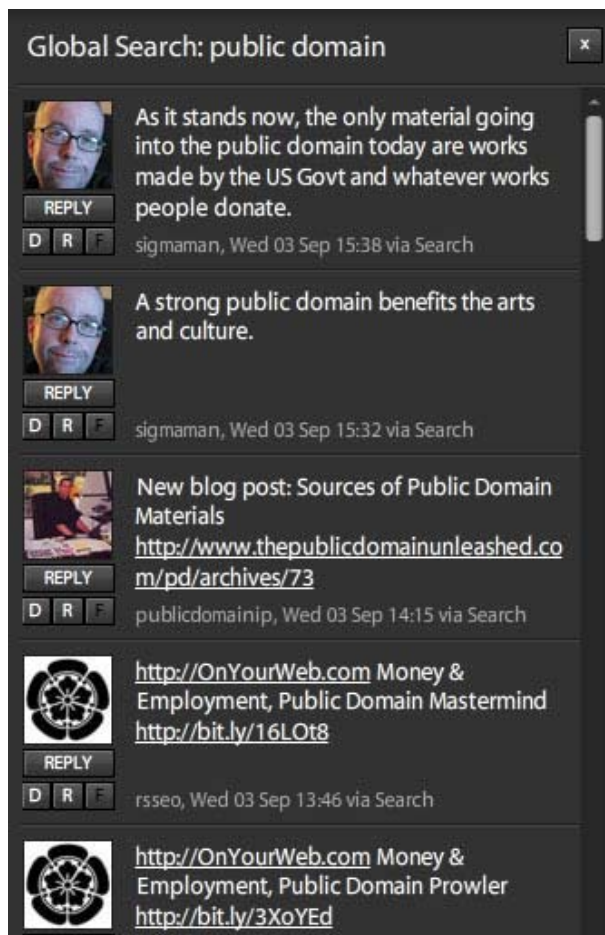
Global Search: public domain

×

REPLY
D R F

As it stands now, the only material going into the public domain today are works made by the US Govt and whatever works people donate.

sigmaman, Wed 03 Sep 15:38 via Search

REPLY
D R F

A strong public domain benefits the arts and culture.

sigmaman, Wed 03 Sep 15:32 via Search

REPLY
D R F

New blog post: Sources of Public Domain Materials http://www.thepublicdomainunleashed.com/pd/archives/73

publicdomainip, Wed 03 Sep 14:15 via Search

REPLY
D R F

http://OnYourWeb.com Money & Employment, Public Domain Mastermind http://bit.ly/16LOt8

rsseo, Wed 03 Sep 13:46 via Search

http://OnYourWeb.com Money & Employment, Public Domain Prowler http://bit.ly/3XoYEd